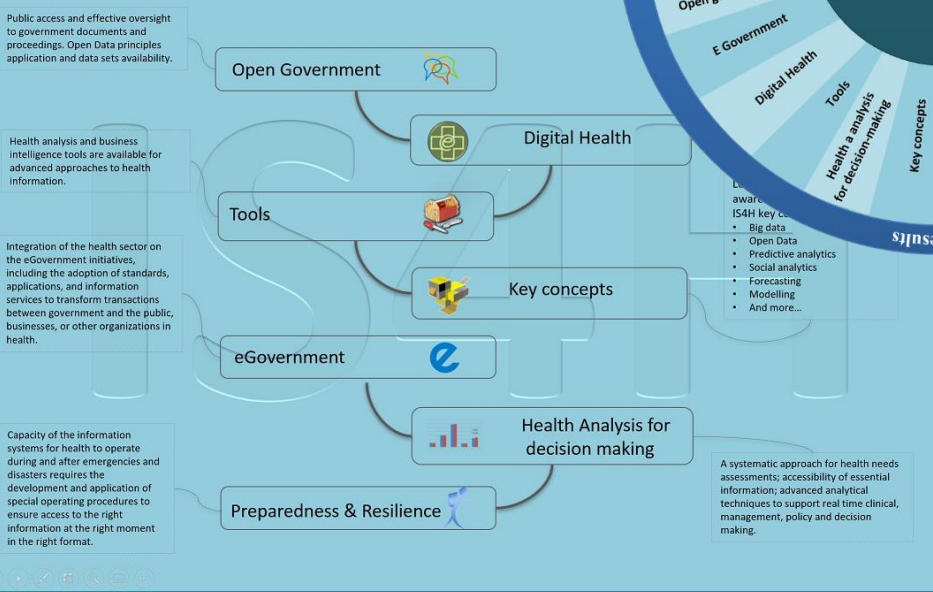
Public access and effective oversight to government documents and proceedings. Open Data principles application and data sets availability.

Open Government

Digital Health

Health analysis and business intelligence tools are available for advanced approaches to health information.

Tools

Integration of the health sector on the eGovernment initiatives, including the adoption of standards, applications, and information services to transform transactions between government and the public, businesses, or other organizations in health.

Key concepts

eGovernment

Health Analysis for decision making

Capacity of the information systems for health to operate during and after emergencies and disasters requires the development and application of special operating procedures to ensure access to the right information at the right moment in the right format.

Preparedness & Resilience

A systematic approach for health needs assessments; accessibility of essential information; advanced analytical techniques to support real time clinical, management, policy and decision making.

Le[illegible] aware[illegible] IS4H key c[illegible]
• Big data
• Open Data
• Predictive analytics
• Social analytics
• Forecasting
• Modelling
• And more...

Open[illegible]
E Government
Digital Health
Tools
Health a analysis for decision-making
Key concepts
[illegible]sults